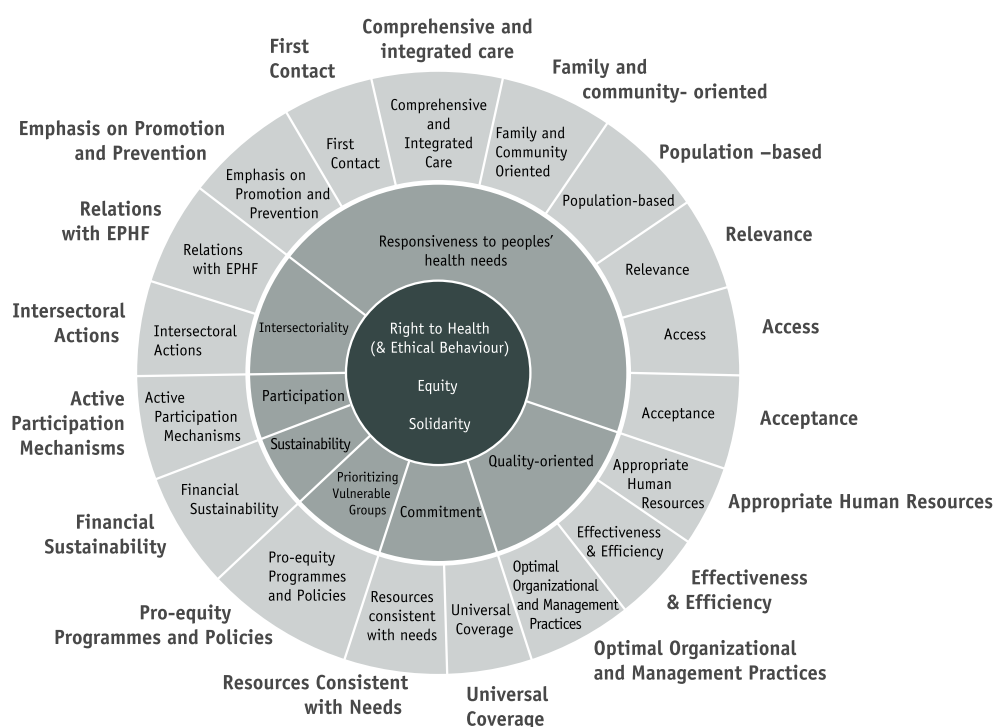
First Contact

Comprehensive and integrated care

Family and community- oriented

Population –based

Relevance

Access

Acceptance

Appropriate Human Resources

Effectiveness & Efficiency

Optimal Organizational and Management Practices

Universal Coverage

Resources Consistent with Needs

Pro-equity Programmes and Policies

Financial Sustainability

Active Participation Mechanisms

Intersectoral Actions

Relations with EPHF

Emphasis on Promotion and Prevention

First Contact

Comprehensive and Integrated Care

Family and Community Oriented

Population-based

Relevance

Access

Acceptance

Appropriate Human Resources

Effectiveness & Efficiency

Optimal Organizational and Management Practices

Universal Coverage

Resources consistent with needs

Pro-equity Programmes and Policies

Financial Sustainability

Active Participation Mechanisms

Intersectoral Actions

Relations with EPHF

Emphasis on Promotion and Prevention

Responsiveness to peoples' health needs

Quality-oriented

Commitment

Prioritizing Vulnerable Groups

Sustainability

Participation

Intersectoriality

Right to Health (& Ethical Behaviour)

Equity

Solidarity